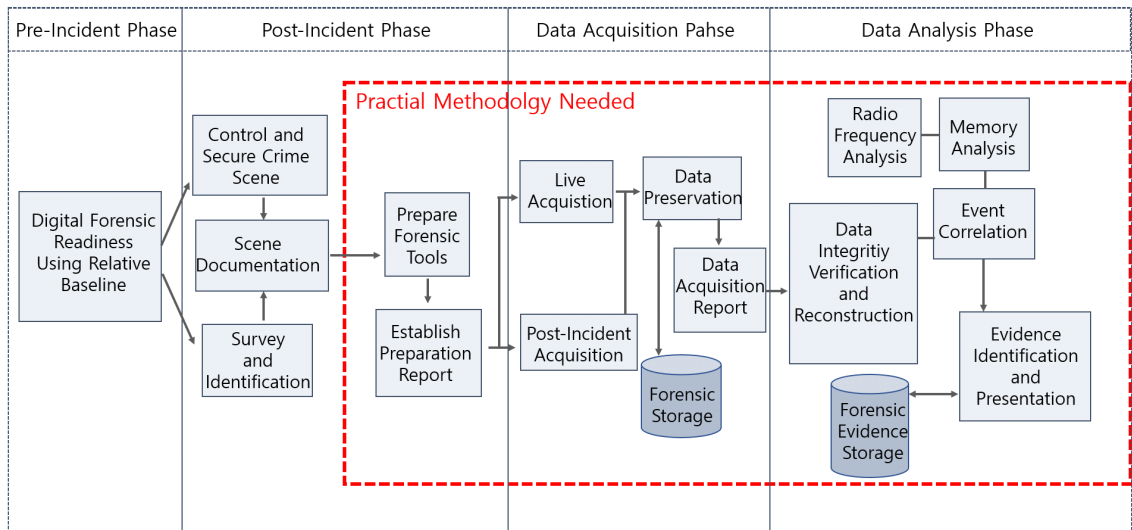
Pre-Incident Phase

Post-Incident Phase

Data Acquisition Pahse

Data Analysis Phase

Practial Methodolgy Needed

Digital Forensic Readiness Using Relative Baseline

Control and Secure Crime Scene

Scene Documentation

Survey and Identification

Prepare Forensic Tools

Establish Preparation Report

Live Acquistion

Post-Incident Acquisition

Data Preservation

Data Acquisition Report

Forensic Storage

Radio Frequency Analysis

Memory Analysis

Event Correlation

Data Integritiy Verification and Reconstruction

Evidence Identification and Presentation

Forensic Evidence Storage